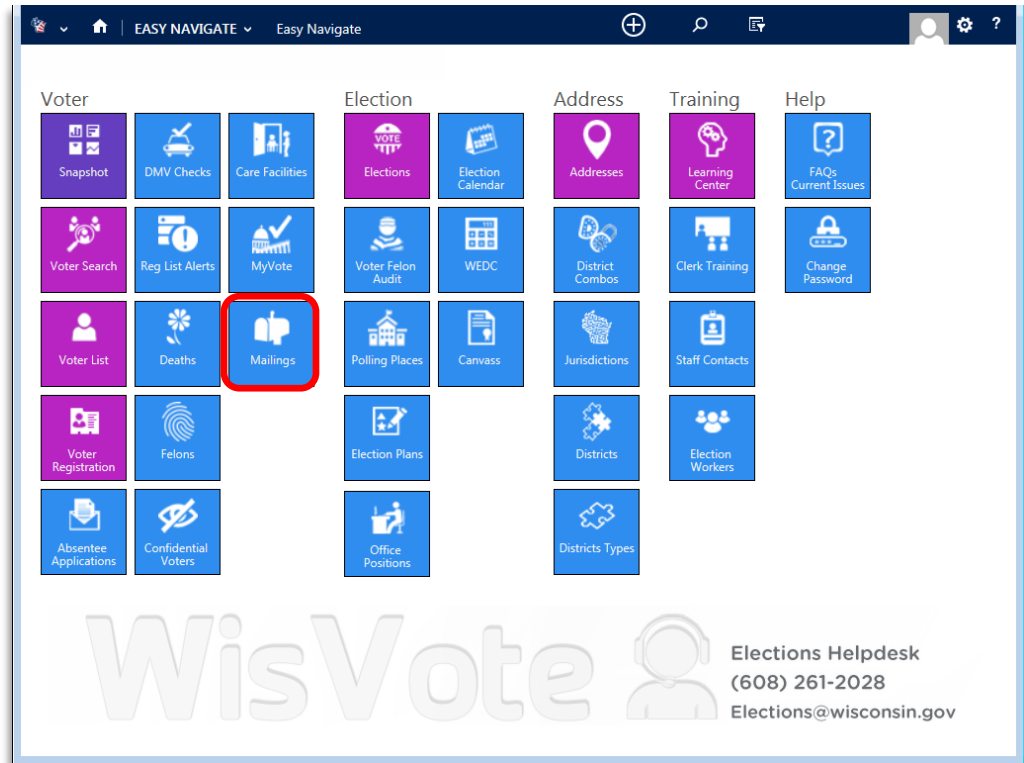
EASY NAVIGATE Easy Navigate

?

Voter

Snapshot

DMV Checks

Care Facilities

Voter Search

Reg List Alerts

MyVote

Voter List

Deaths

Mailings

Voter Registration

Felons

Absentee Applications

Confidential Voters

Election

Elections

Election Calendar

Voter Felon Audit

WEDC

Polling Places

Canvass

Election Plans

Office Positions

Address

Addresses

District Combos

Jurisdictions

Districts

Districts Types

Training

Learning Center

Clerk Training

Staff Contacts

Election Workers

Help

FAQs Current Issues

Change Password

WisVote

Elections Helpdesk
(608) 261-2028
Elections@wisconsin.gov